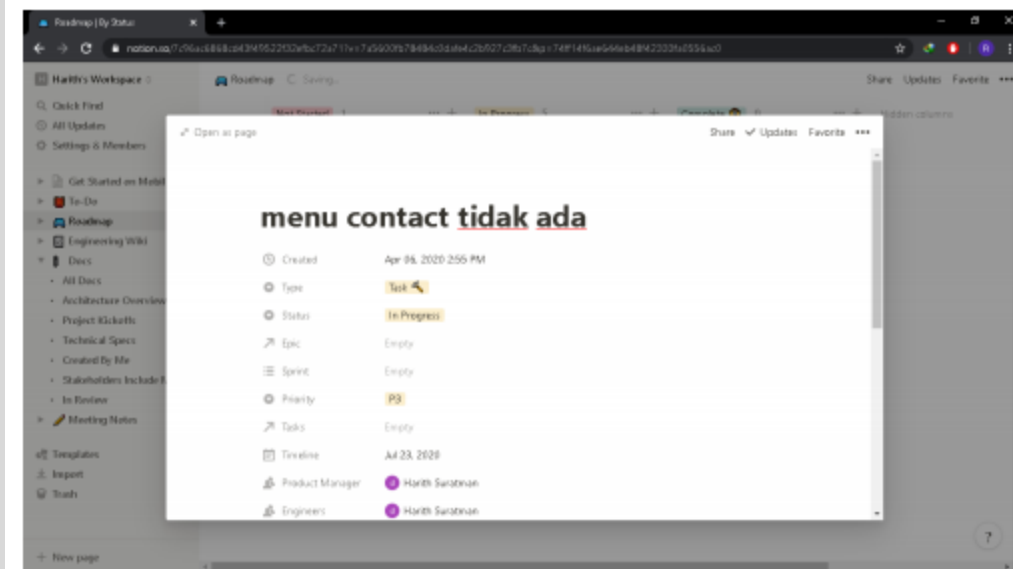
Roadmap | By Status

notion.so/7c96ac6868c...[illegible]

Harith's Workspace

Quick Find
All Updates
Settings & Members

Get Started on Mobile
To-Do
Roadmap
Engineering Wiki
Docs
All Docs
Architecture Overview
Project Kickoffs
Technical Specs
Created By Me
Stakeholders Include Me
In Review
Meeting Notes

Templates
Import
Trash

New page

Roadmap Saving...

Share Updates Favorite •••

Not Started 1
In Progress 5
Complete 0
Hidden columns

Open as page

Share Updates Favorite •••

menu contact tidak ada

Created Apr 06, 2020 2:55 PM
Type Task
Status In Progress
Epic Empty
Sprint Empty
Priority P3
Tasks Empty
Timeline Jul 23, 2020
Product Manager Harith Suratman
Engineers Harith Suratman

?